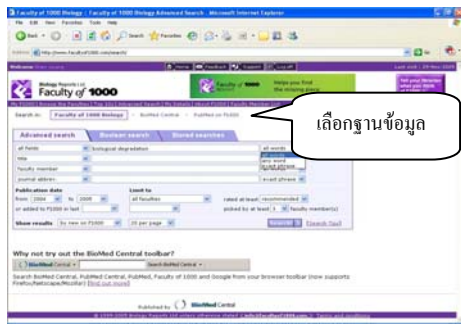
Faculty of 1000 Biology | Faculty of 1000 Biology Advanced Search - Microsoft Internet Explorer

File Edit View Favorites Tools Help

Search Favorites

Address http://www.facultyof1000.com/search/

Go Links

Welcome

Home Feedback Support Log off

Biology Reports Ltd

Faculty of 1000

Faculty of 1000

Helps you find the missing piece

Tell your librarian what you think of Faculty of 1000

My F1000 | Browse the Faculties | Top 10s | Advanced Search | My Details | About F1000 | Faculty Members

Search in: Faculty of 1000 Biology BioMed Central PubMed on F1000

เลือกฐานข้อมูล

Advanced search Boolean search Stored searches

all fields ecological degradation all words

title any word

faculty member

journal abbrev. exact phrase

Publication date

from 2004 to 2005

or added to F1000 in last

Limit to

all faculties

rated at least recommended

picked by at least 1 faculty member(s)

Show results by new on F1000 20 per page Search Search Tips

Why not try out the BioMed Central toolbar?

BioMed Central Search BioMed Central

Search BioMed Central, PubMed Central, PubMed, Faculty of 1000 and Google from your browser toolbar (now supports Firefox/Netscape/Mozilla) find out more

Published by BioMed Central